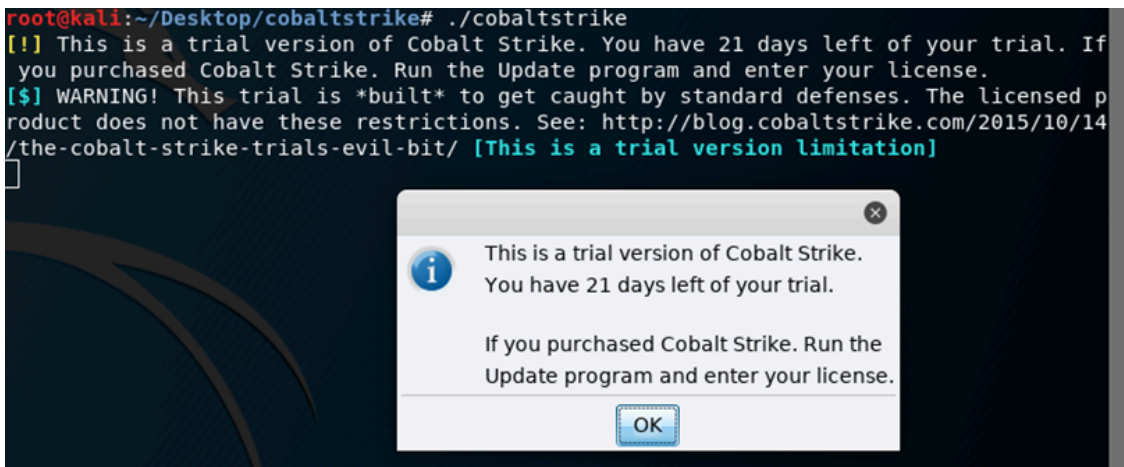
root@kali:~/Desktop/cobaltstrike# ./cobaltstrike
[!] This is a trial version of Cobalt Strike. You have 21 days left of your trial. If you purchased Cobalt Strike. Run the Update program and enter your license.
[$] WARNING! This trial is *built* to get caught by standard defenses. The licensed product does not have these restrictions. See: http://blog.cobaltstrike.com/2015/10/14/the-cobalt-strike-trials-evil-bit/ [This is a trial version limitation]

This is a trial version of Cobalt Strike.
You have 21 days left of your trial.

If you purchased Cobalt Strike. Run the Update program and enter your license.

OK